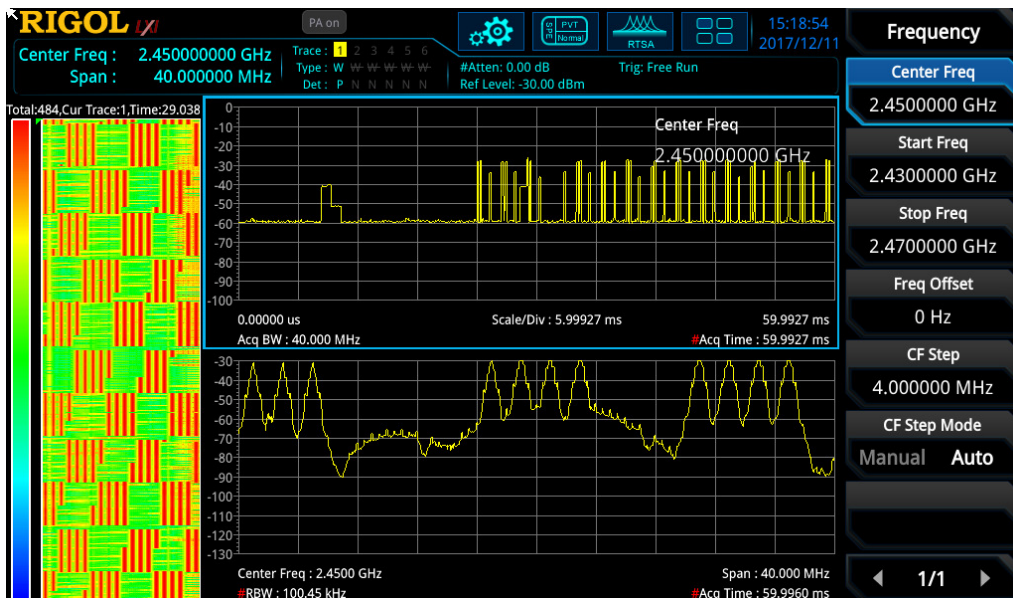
RIGOL LXI

PA on

PVT Normal

RTSA

15:18:54
2017/12/11

Frequency

Center Freq : 2.450000000 GHz
Span : 40.000000 MHz

Trace : 1 2 3 4 5 6
Type : W W W W W W
Det : P N N N N N

#Atten: 0.00 dB
Ref Level: -30.00 dBm

Trig: Free Run

Total:484,Cur Trace:1,Time:29.038

0
-10
-20
-30
-40
-50
-60
-70
-80
-90
-100

Center Freq
2.450000000 GHz

0.00000 us
Scale/Div : 5.99927 ms
59.9927 ms
Acq BW : 40.000 MHz
#Acq Time : 59.9927 ms

-30
-40
-50
-60
-70
-80
-90
-100
-110
-120
-130

Center Freq : 2.4500 GHz
Span : 40.000 MHz
#RBW : 100.45 kHz
#Acq Time : 59.9960 ms

Center Freq
2.4500000 GHz

Start Freq
2.4300000 GHz

Stop Freq
2.4700000 GHz

Freq Offset
0 Hz

CF Step
4.000000 MHz

CF Step Mode
Manual Auto

1/1